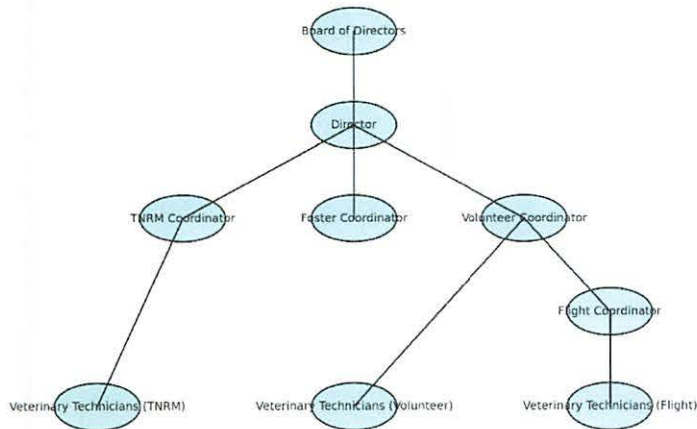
Board of Directors

Director

TNRM Coordinator

Foster Coordinator

Volunteer Coordinator

Flight Coordinator

Veterinary Technicians (TNRM)

Veterinary Technicians (Volunteer)

Veterinary Technicians (Flight)